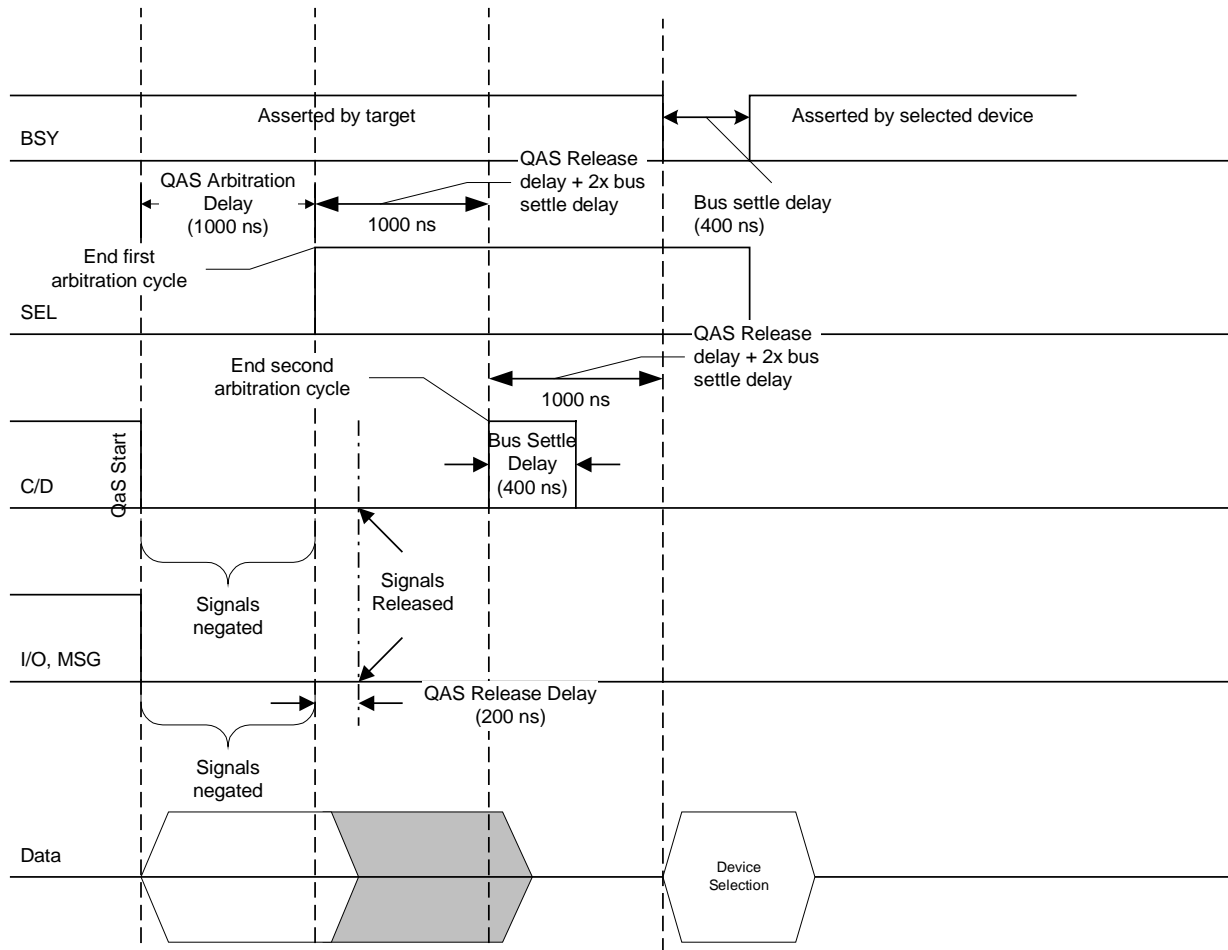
Asserted by target

Asserted by selected device

BSY

QAS Release delay + 2x bus settle delay

QAS Arbitration Delay (1000 ns)

1000 ns

Bus settle delay (400 ns)

End first arbitration cycle

SEL

QAS Release delay + 2x bus settle delay

End second arbitration cycle

1000 ns

QaS Start

Bus Settle Delay (400 ns)

C/D

Signals Released

Signals negated

I/O, MSG

QAS Release Delay (200 ns)

Signals negated

Data

Device Selection